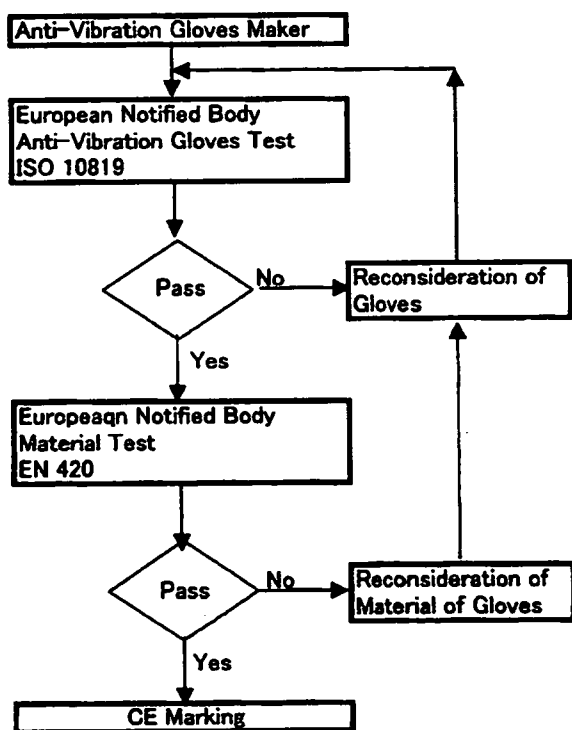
Anti-Vibration Gloves Maker

European Notified Body
Anti-Vibration Gloves Test
ISO 10819

Pass

No

Reconsideration of
Gloves

Yes

Europeaqn Notified Body
Material Test
EN 420

Pass

No

Reconsideration of
Material of Gloves

Yes

CE Marking